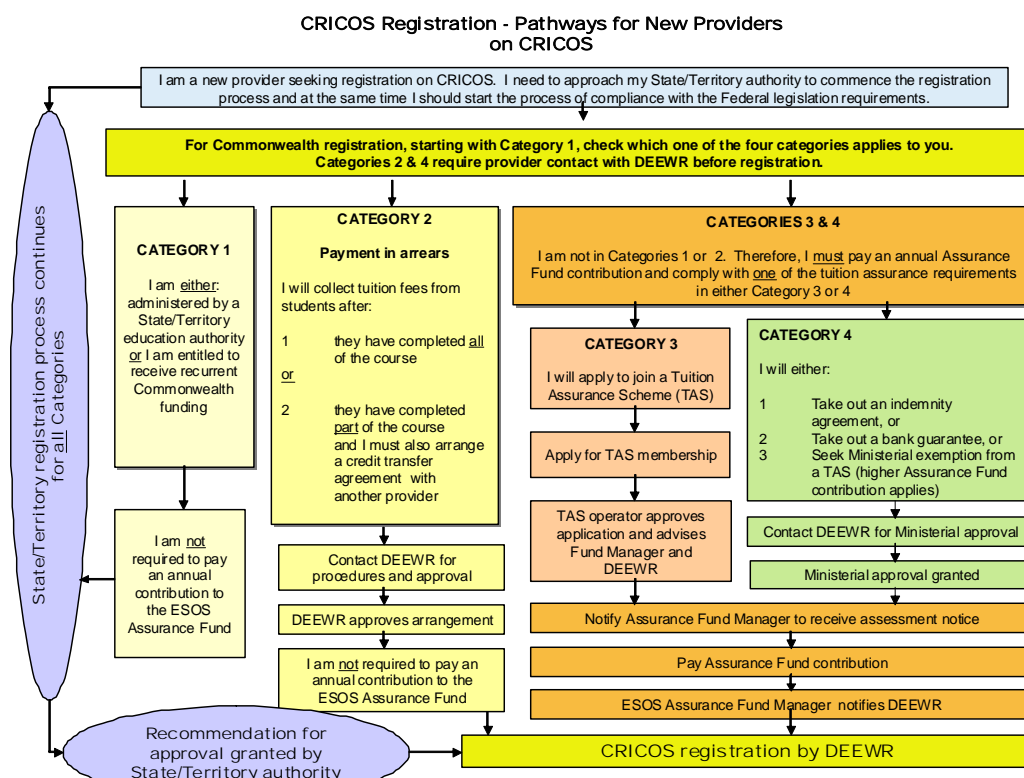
CRICOS Registration - Pathways for New Providers on CRICOS

I am a new provider seeking registration on CRICOS. I need to approach my State/Territory authority to commence the registration process and at the same time I should start the process of compliance with the Federal legislation requirements.

For Commonwealth registration, starting with Category 1, check which one of the four categories applies to you. Categories 2 & 4 require provider contact with DEEWR before registration.

State/Territory registration process continues for all Categories

CATEGORY 1

I am either: administered by a State/Territory education authority or I am entitled to receive recurrent Commonwealth funding

I am not required to pay an annual contribution to the ESOS Assurance Fund

CATEGORY 2

Payment in arrears

I will collect tuition fees from students after:

1 they have completed all of the course

or

2 they have completed part of the course and I must also arrange a credit transfer agreement with another provider

Contact DEEWR for procedures and approval

DEEWR approves arrangement

I am not required to pay an annual contribution to the ESOS Assurance Fund

CATEGORIES 3 & 4

I am not in Categories 1 or 2. Therefore, I must pay an annual Assurance Fund contribution and comply with one of the tuition assurance requirements in either Category 3 or 4

CATEGORY 3

I will apply to join a Tuition Assurance Scheme (TAS)

Apply for TAS membership

TAS operator approves application and advises Fund Manager and DEEWR

CATEGORY 4

I will either:

1 Take out an indemnity agreement, or
2 Take out a bank guarantee, or
3 Seek Ministerial exemption from a TAS (higher Assurance Fund contribution applies)

Contact DEEWR for Ministerial approval

Ministerial approval granted

Notify Assurance Fund Manager to receive assessment notice

Pay Assurance Fund contribution

ESOS Assurance Fund Manager notifies DEEWR

Recommendation for approval granted by State/Territory authority

CRICOS registration by DEEWR